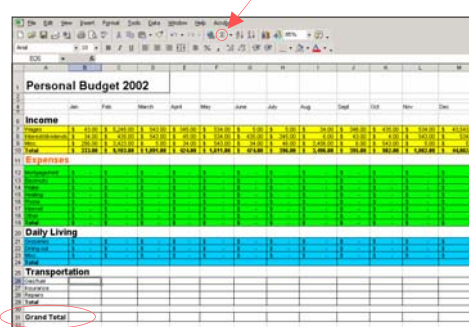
File Edit View Insert Format Tools Data Window Help Acrobat

Arial 10

Personal Budget 2002

| | Jan | Feb | March | April | May | June | July | Aug | Sept | Oct | Nov | Dec |
|---|---|---|---|---|---|---|---|---|---|---|---|---|
| Income | | | | | | | | | | | | |
| Wages | $ 43.00 | $ 5,245.00 | $ 543.00 | $ 345.00 | $ 534.00 | $ 5.00 | $ 5.00 | $ 34.00 | $ 346.00 | $ 435.00 | $ 534.00 | $ 43,543 |
| Interest/dividends | $ 34.00 | $ 435.00 | $ 543.00 | $ 45.00 | $ 534.00 | $ 345.00 | $ 345.00 | $ 6.00 | $ 45.00 | $ 43.00 | $ 6.00 | $ 543.00 |
| Misc. | $ 356.00 | $ 3,423.00 | $ 5.00 | $ 34.00 | $ 543.00 | $ 4.00 | $ 46.00 | $ 3,456.00 | $ 5.00 | $ 4.00 | $ 543.00 | $ 5.00 |
| Total | $ 433.00 | $ 9,103.00 | $ 1,091.00 | $ 424.00 | $ 1,611.00 | $ 354.00 | $ 396.00 | $ 3,496.00 | $ 396.00 | $ 482.00 | $ 1,083.00 | $ 44,091 |
| Expenses | | | | | | | | | | | | |
| Mortgage/rent | | | | | | | | | | | | |
| Electricity | | | | | | | | | | | | |
| Water | | | | | | | | | | | | |
| Heating | | | | | | | | | | | | |
| Phone | | | | | | | | | | | | |
| Internet | | | | | | | | | | | | |
| Other | | | | | | | | | | | | |
| Total | | | | | | | | | | | | |
| Daily Living | | | | | | | | | | | | |
| Groceries | | | | | | | | | | | | |
| Dining out | | | | | | | | | | | | |
| Misc. | | | | | | | | | | | | |
| Total | | | | | | | | | | | | |
| Transportation | | | | | | | | | | | | |
| Gas/fuel | | | | | | | | | | | | |
| Insurance | | | | | | | | | | | | |
| Repairs | | | | | | | | | | | | |
| Total | | | | | | | | | | | | |
| Grand Total | | | | | | | | | | | | |